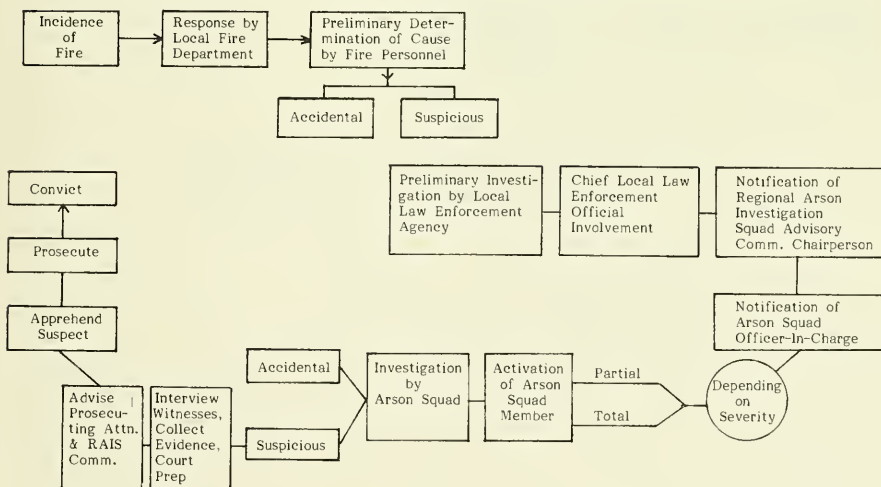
Incidence of Fire

Response by Local Fire Department

Preliminary Determination of Cause by Fire Personnel

Accidental

Suspicious

Conviet

Prosecute

Apprehend Suspect

Preliminary Investigation by Local Law Enforcement Agency

Chief Local Law Enforcement Official Involvement

Notification of Regional Arson Investigation Squad Advisory Comm. Chairperson

Notification of Arson Squad Officer-In-Charge

Advise Prosecuting Attn. & RAIS Comm.

Interview Witnesses, Collect Evidence, Court Prep

Accidental

Suspicious

Investigation by Arson Squad

Activation of Arson Squad Member

Partial

Total

Depending on Severity